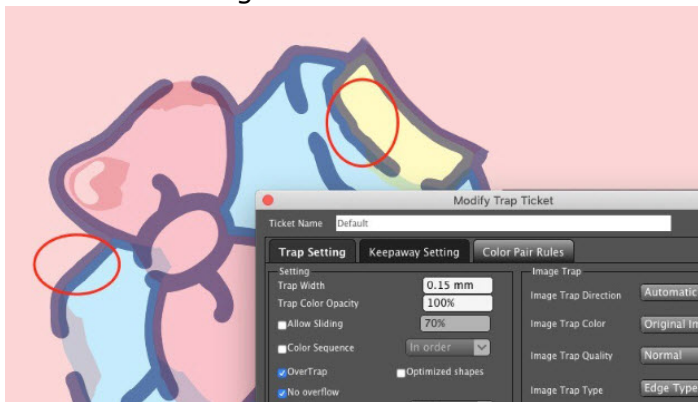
Modify Trap Ticket

Ticket Name Default

Trap Setting | Keepaway Setting | Color Pair Rules

Setting
Trap Width 0.15 mm
Trap Color Opacity 100%
Allow Sliding 70%
Color Sequence In order
OverTrap
Optimized shapes
No overflow

Image Trap
Image Trap Direction Automatic
Image Trap Color Original In
Image Trap Quality Normal
Image Trap Type Edge Type